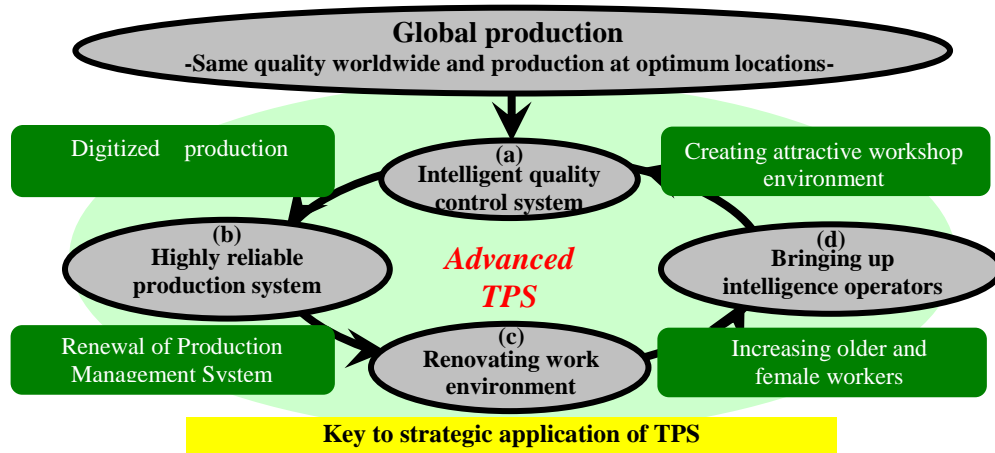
Global production
-Same quality worldwide and production at optimum locations-

Digitized production

(a)
Intelligent quality control system

Creating attractive workshop environment

(b)
Highly reliable production system

Advanced TPS

(d)
Bringing up intelligence operators

Renewal of Production Management System

(c)
Renovating work environment

Increasing older and female workers

Key to strategic application of TPS